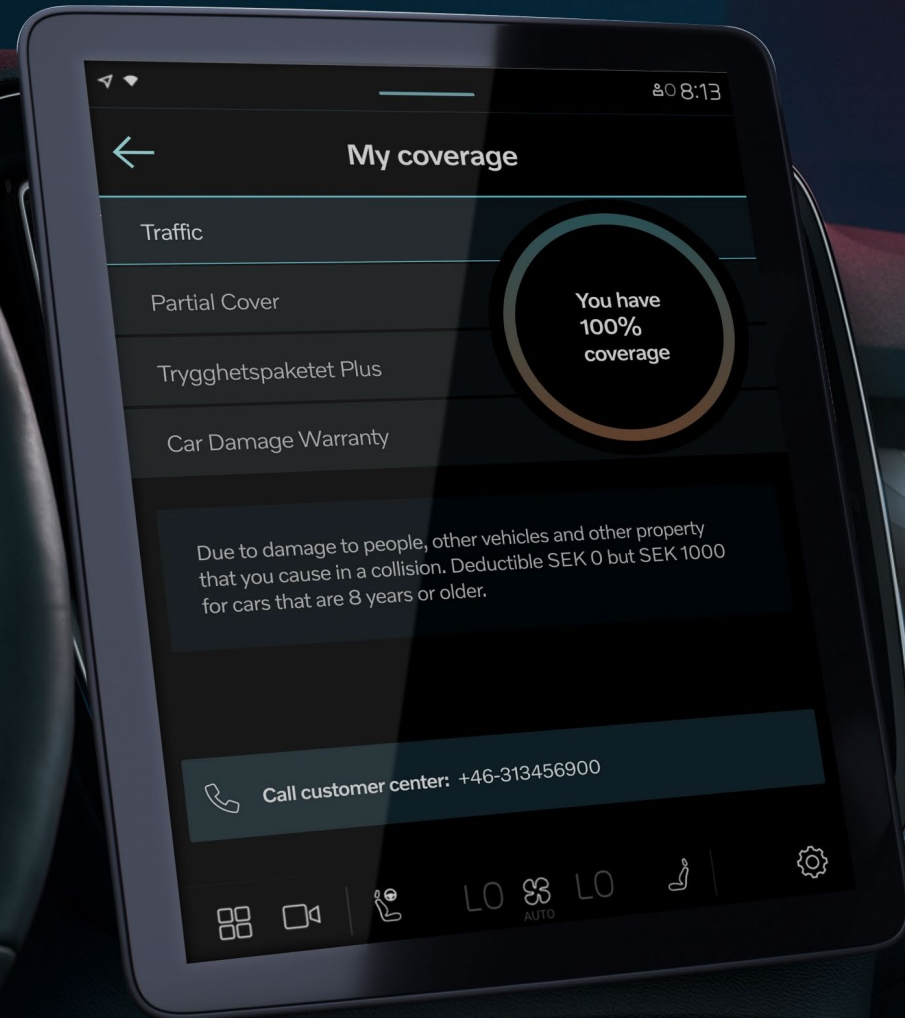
8:13

My coverage

Traffic

Partial Cover

Trygghetspaketet Plus

Car Damage Warranty

You have 100% coverage

Due to damage to people, other vehicles and other property that you cause in a collision. Deductible SEK 0 but SEK 1000 for cars that are 8 years or older.

Call customer center: +46-313456900

LO AUTO LO